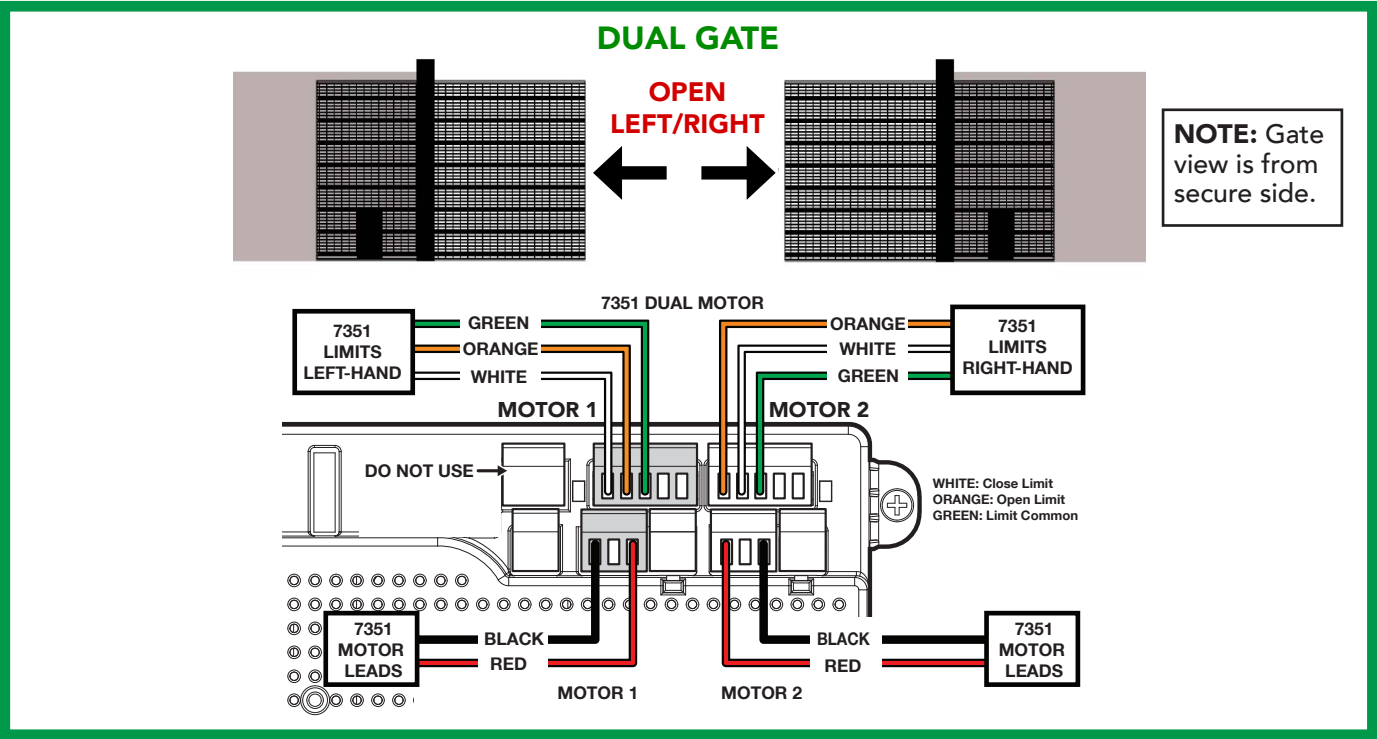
DUAL GATE

OPEN
LEFT/RIGHT

NOTE: Gate view is from secure side.

7351 DUAL MOTOR

7351
LIMITS
LEFT-HAND

GREEN
ORANGE
WHITE

ORANGE
WHITE
GREEN

7351
LIMITS
RIGHT-HAND

MOTOR 1

MOTOR 2

DO NOT USE

WHITE: Close Limit
ORANGE: Open Limit
GREEN: Limit Common

7351
MOTOR
LEADS

BLACK
RED

BLACK
RED

7351
MOTOR
LEADS

MOTOR 1

MOTOR 2